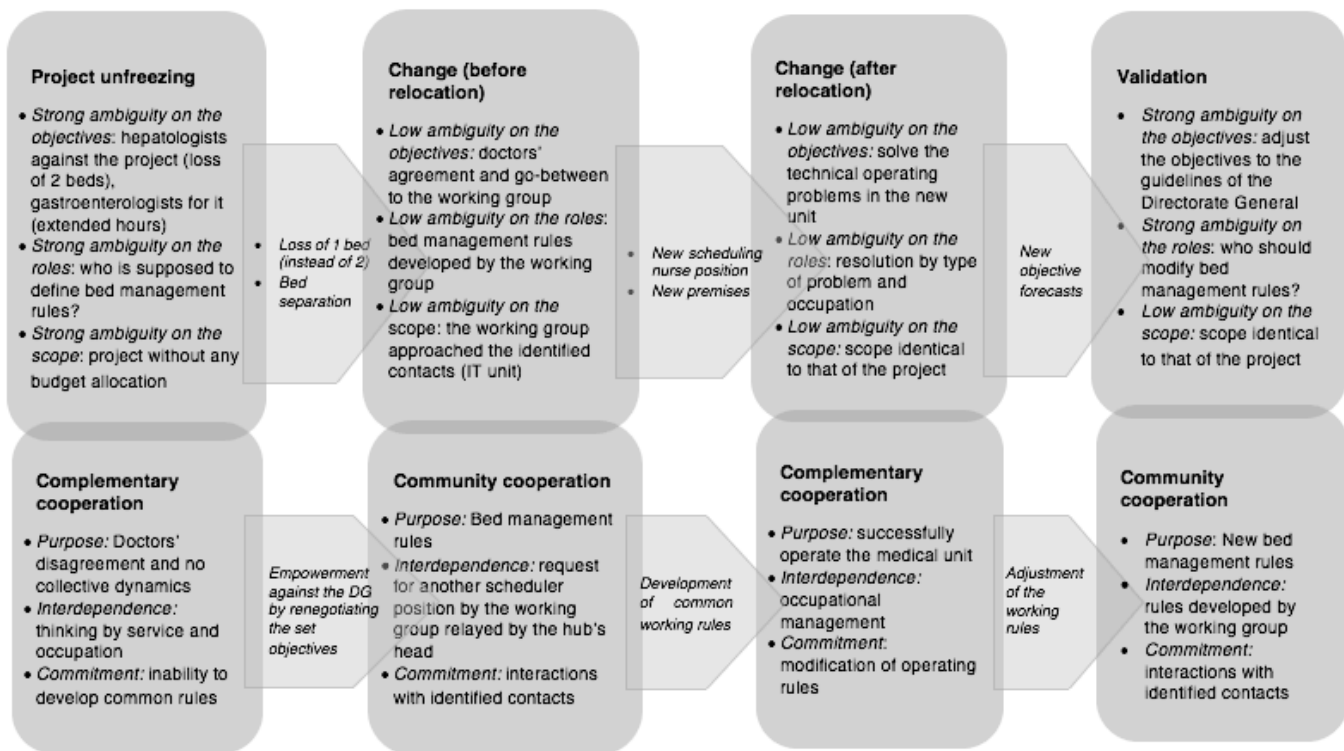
Project unfreezing

• Strong ambiguity on the objectives: hepatologists against the project (loss of 2 beds), gastroenterologists for it (extended hours)
• Strong ambiguity on the roles: who is supposed to define bed management rules?
• Strong ambiguity on the scope: project without any budget allocation

• Loss of 1 bed (instead of 2)
• Bed separation

Change (before relocation)

• Low ambiguity on the objectives: doctors' agreement and go-between to the working group
• Low ambiguity on the roles: bed management rules developed by the working group
• Low ambiguity on the scope: the working group approached the identified contacts (IT unit)

• New scheduling nurse position
• New premises

Change (after relocation)

• Low ambiguity on the objectives: solve the technical operating problems in the new unit
• Low ambiguity on the roles: resolution by type of problem and occupation
• Low ambiguity on the scope: scope identical to that of the project

New objective forecasts

Validation

• Strong ambiguity on the objectives: adjust the objectives to the guidelines of the Directorate General
• Strong ambiguity on the roles: who should modify bed management rules?
• Low ambiguity on the scope: scope identical to that of the project

Complementary cooperation

• Purpose: Doctors' disagreement and no collective dynamics
• Interdependence: thinking by service and occupation
• Commitment: inability to develop common rules

Empowerment against the DG by renegotiating the set objectives

Community cooperation

• Purpose: Bed management rules
• Interdependence: request for another scheduler position by the working group relayed by the hub's head
• Commitment: interactions with identified contacts

Development of common working rules

Complementary cooperation

• Purpose: successfully operate the medical unit
• Interdependence: occupational management
• Commitment: modification of operating rules

Adjustment of the working rules

Community cooperation

• Purpose: New bed management rules
• Interdependence: rules developed by the working group
• Commitment: interactions with identified contacts